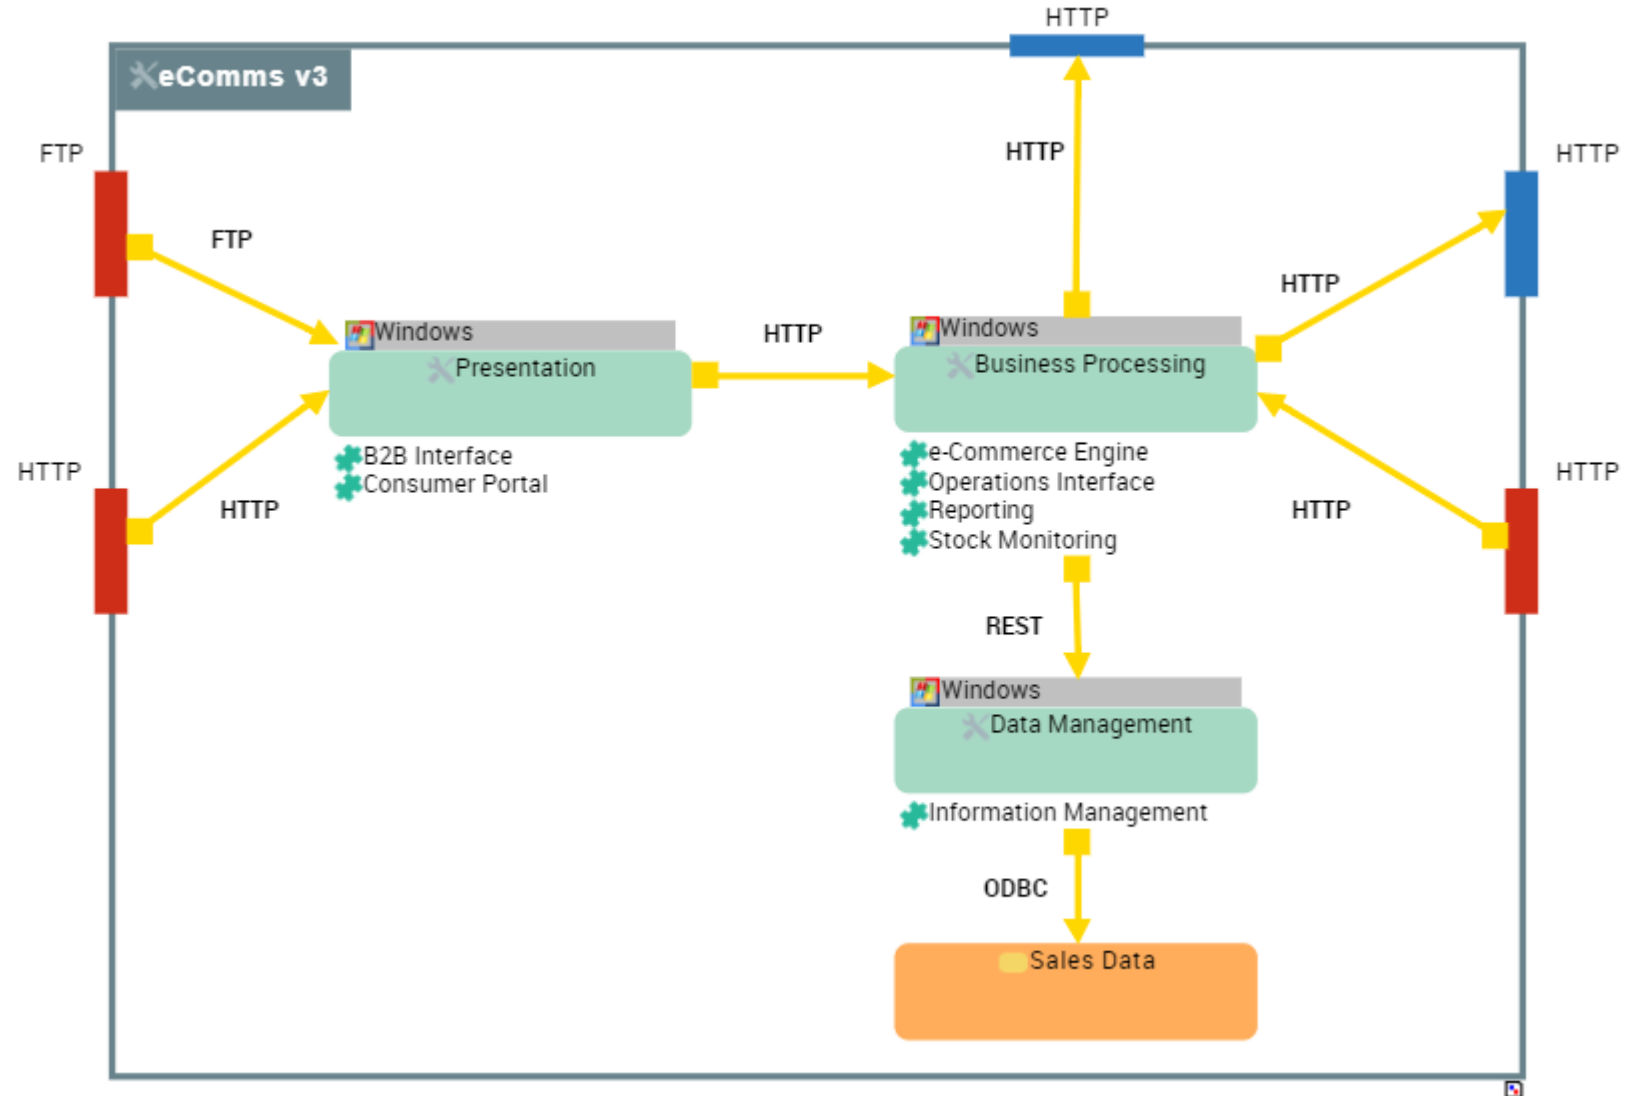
HTTP

eComms v3

FTP

FTP

HTTP

HTTP

HTTP

Windows
Presentation

B2B Interface
Consumer Portal

HTTP

HTTP

Windows
Business Processing

e-Commerce Engine
Operations Interface
Reporting
Stock Monitoring

HTTP

HTTP

HTTP

REST

Windows
Data Management

Information Management

ODBC

Sales Data